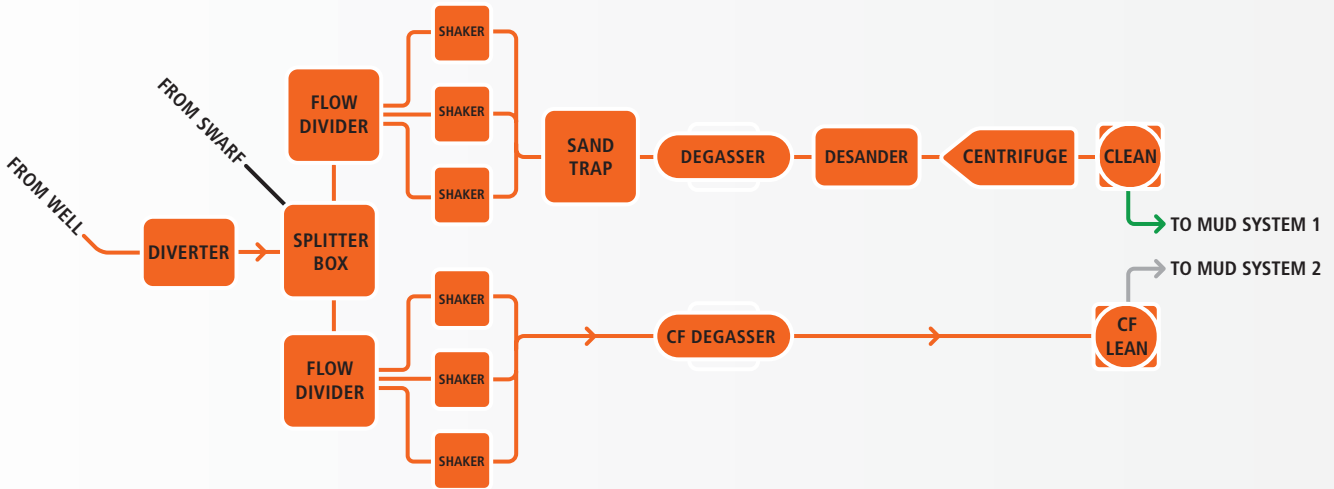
FROM SWARF

FROM WELL

DIVERTER

SPLITTER BOX

FLOW DIVIDER

SHAKER

SHAKER

SHAKER

SAND TRAP

DEGASSER

DESANDER

CENTRIFUGE

CLEAN

TO MUD SYSTEM 1

FLOW DIVIDER

SHAKER

SHAKER

SHAKER

CF DEGASSER

CF LEAN

TO MUD SYSTEM 2